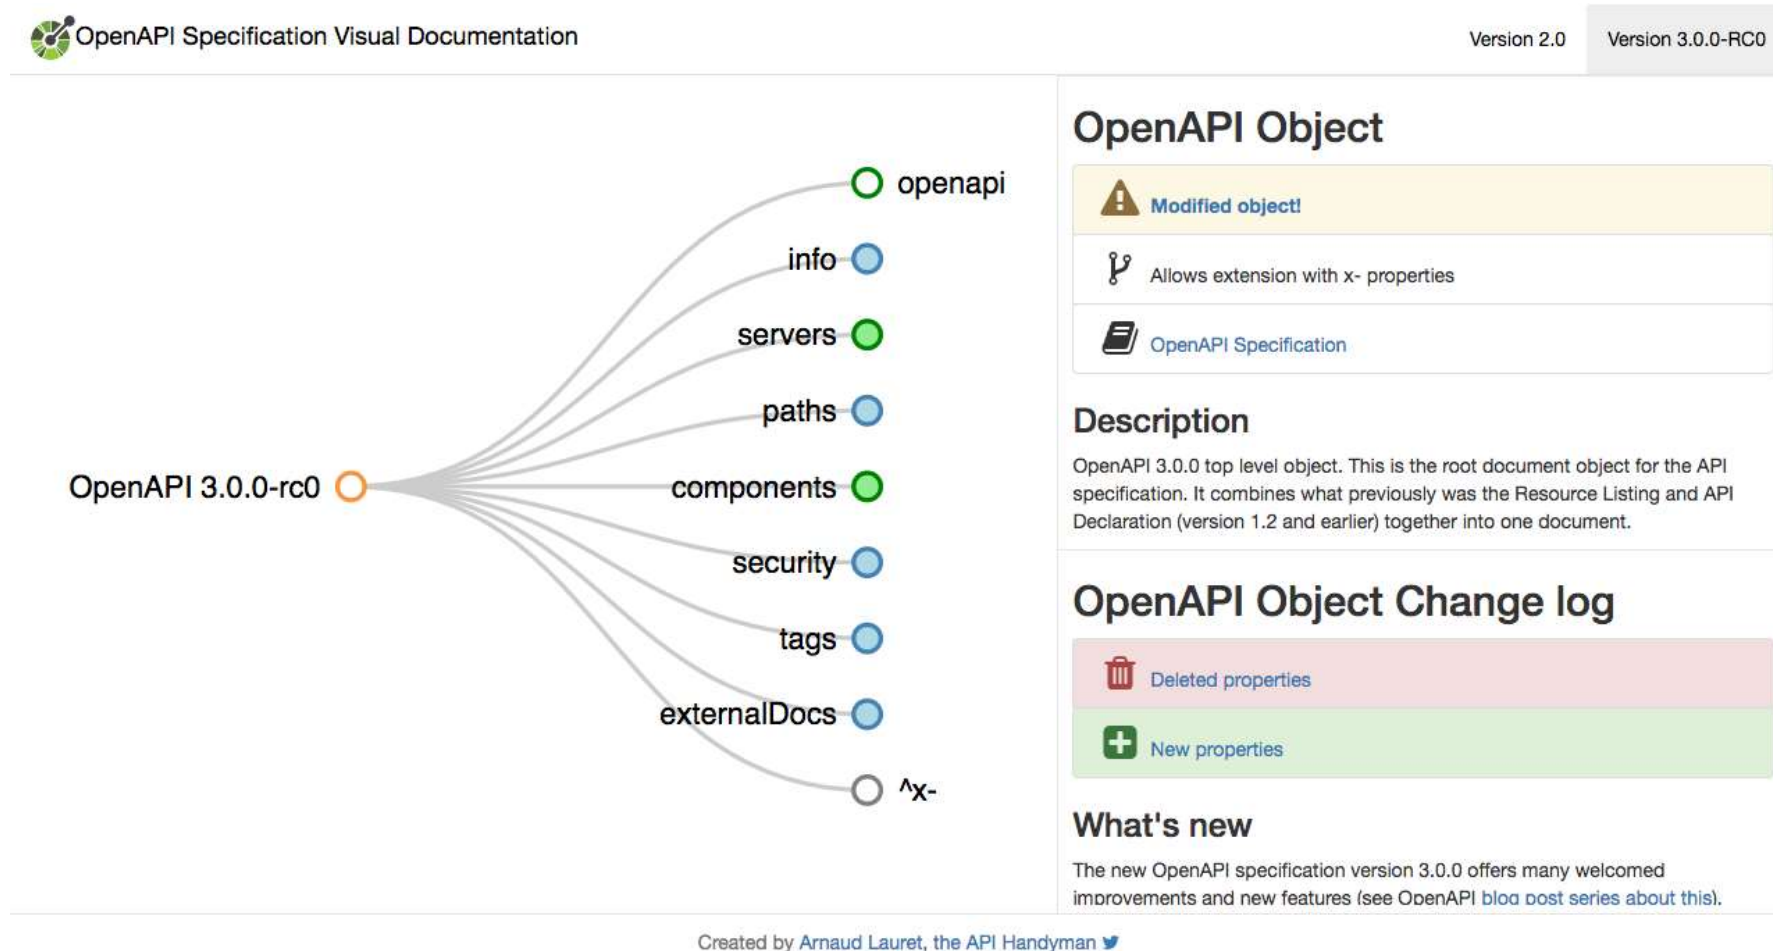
OpenAPI Specification Visual Documentation

Version 2.0

Version 3.0.0-RC0

openapi

info

servers

paths

OpenAPI 3.0.0-rc0

components

security

tags

externalDocs

^x-

OpenAPI Object

Modified object!

Allows extension with x- properties

OpenAPI Specification

Description

OpenAPI 3.0.0 top level object. This is the root document object for the API specification. It combines what previously was the Resource Listing and API Declaration (version 1.2 and earlier) together into one document.

OpenAPI Object Change log

Deleted properties

New properties

What's new

The new OpenAPI specification version 3.0.0 offers many welcomed improvements and new features (see OpenAPI blog post series about this).

Created by Arnaud Lauret, the API Handyman